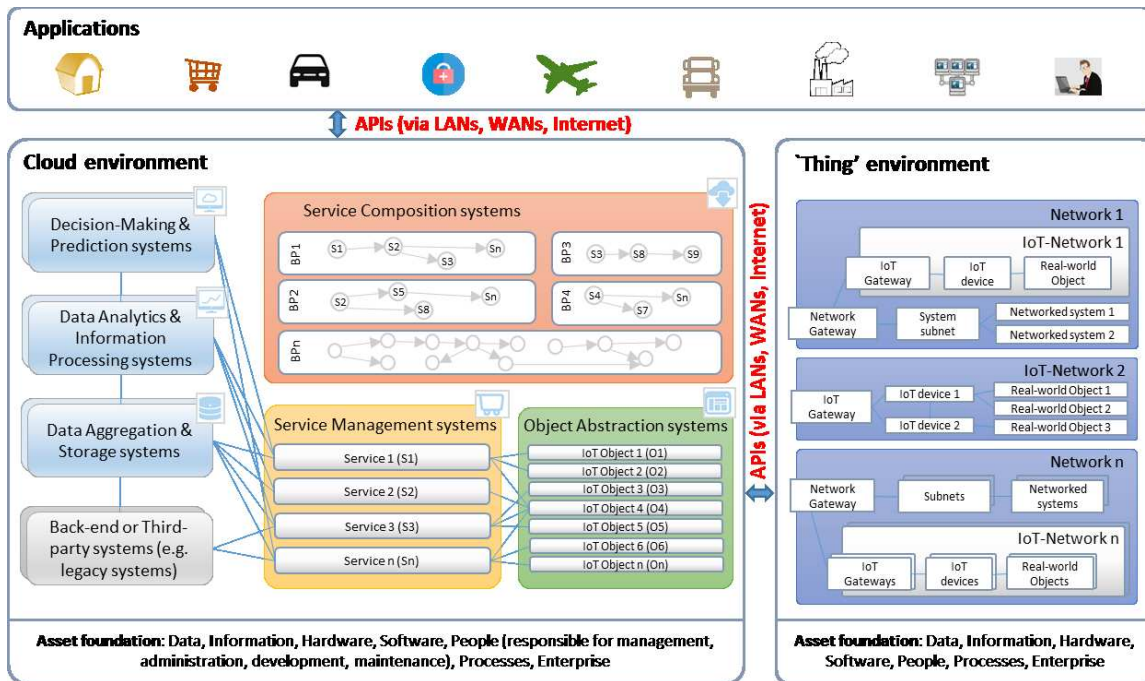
Applications

APIs (via LANs, WANs, Internet)

Cloud environment

Decision-Making & Prediction systems

Data Analytics & Information Processing systems

Data Aggregation & Storage systems

Back-end or Third-party systems (e.g. legacy systems)

Service Composition systems

BP1 S1 S2 S3 Sn

BP3 S3 S8 S9

BP2 S2 S5 S8 Sn

BP4 S4 S7 Sn

BPn

Service Management systems

Service 1 (S1)
Service 2 (S2)
Service 3 (S3)
Service n (Sn)

Object Abstraction systems

IoT Object 1 (O1)
IoT Object 2 (O2)
IoT Object 3 (O3)
IoT Object 4 (O4)
IoT Object 5 (O5)
IoT Object 6 (O6)
IoT Object n (On)

APIs (via LANs, WANs, Internet)

`Thing' environment

Network 1

IoT-Network 1

IoT Gateway
IoT device
Real-world Object

Network Gateway
System subnet
Networked system 1
Networked system 2

IoT-Network 2

IoT Gateway
IoT device 1
IoT device 2
Real-world Object 1
Real-world Object 2
Real-world Object 3

Network n

Network Gateway
Subnets
Networked systems

IoT-Network n

IoT Gateways
IoT devices
Real-world Objects

Asset foundation: Data, Information, Hardware, Software, People (responsible for management, administration, development, maintenance), Processes, Enterprise

Asset foundation: Data, Information, Hardware, Software, People, Processes, Enterprise